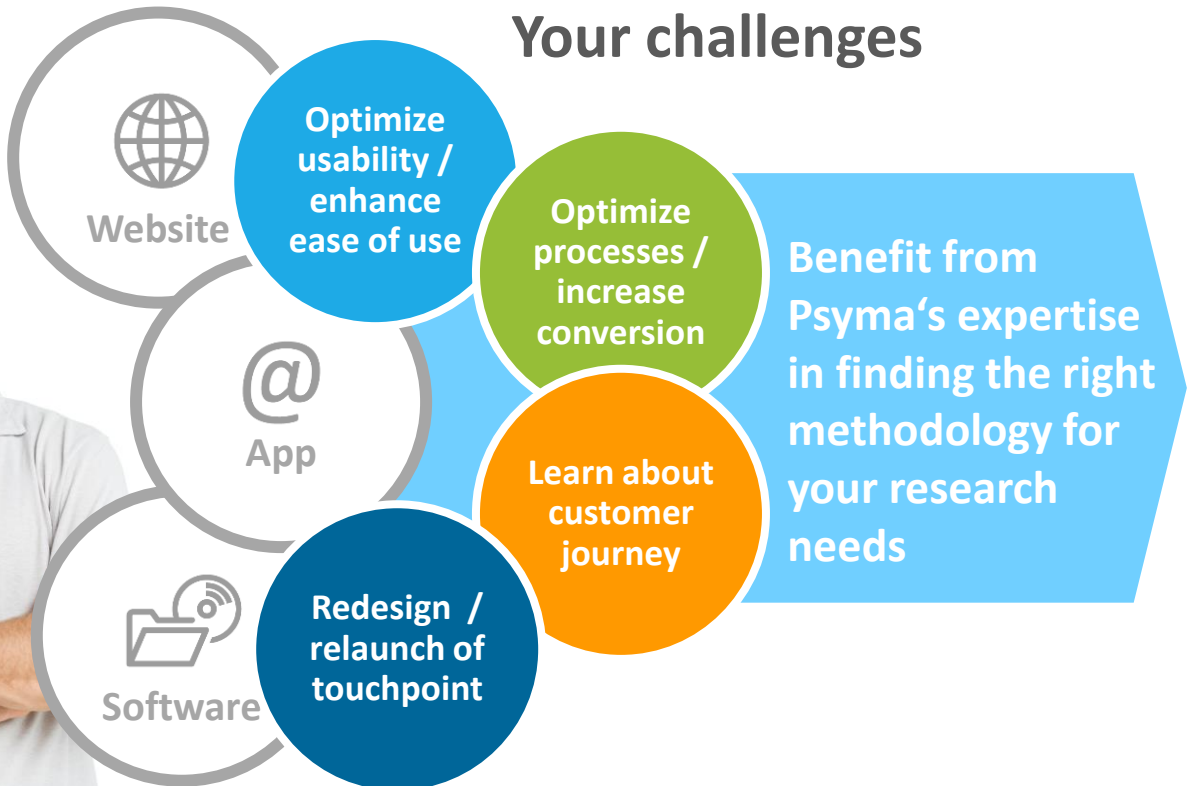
Your challenges

Website

Optimize usability / enhance ease of use

Optimize processes / increase conversion

Benefit from Psyma‘s expertise in finding the right methodology for your research needs

@

App

Learn about customer journey

Software

Redesign / relaunch of touchpoint